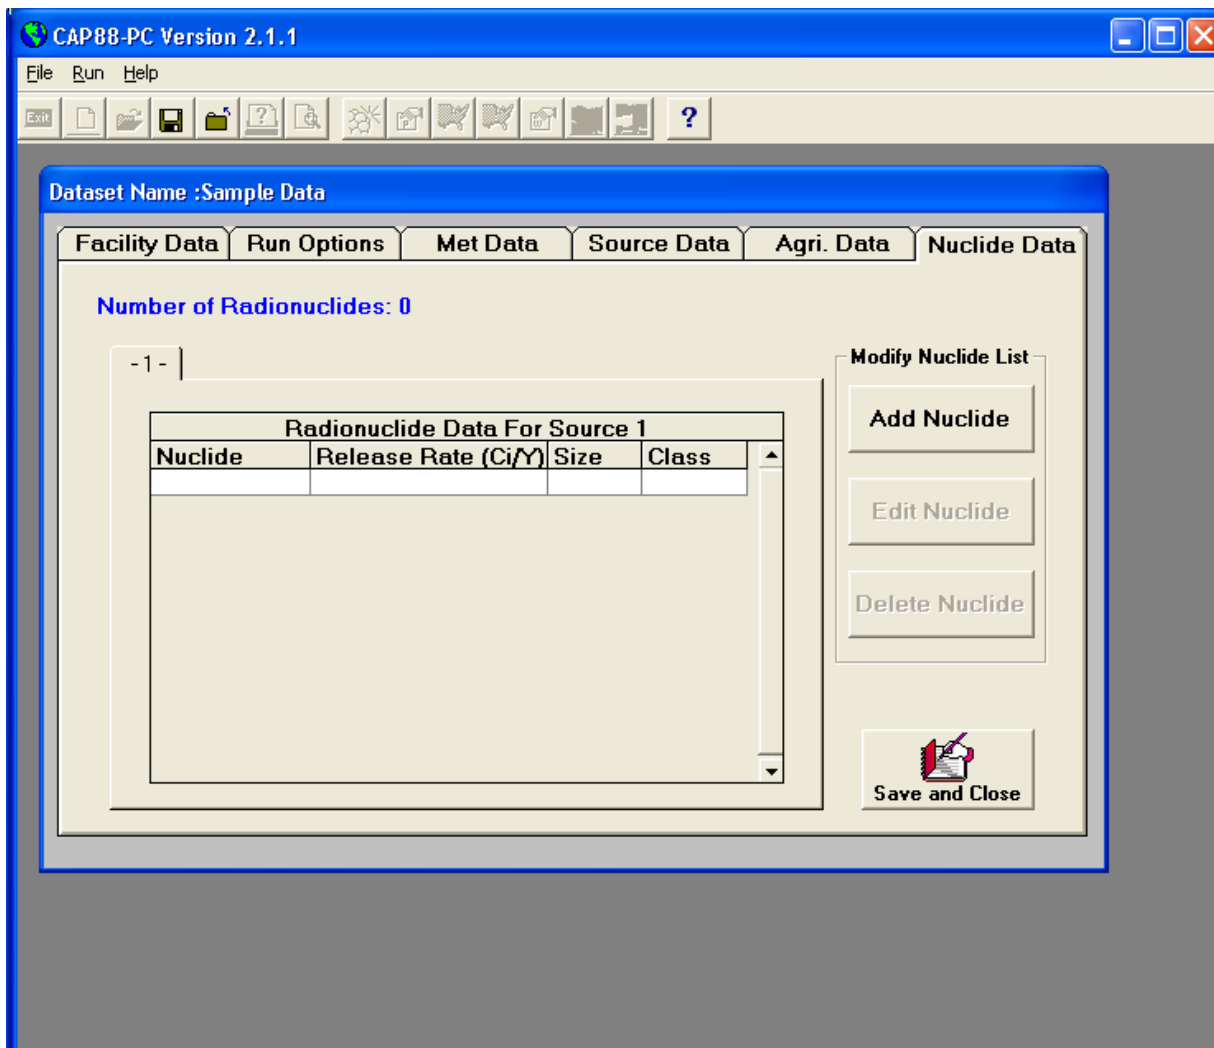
CAP88-PC Version 2.1.1

File Run Help

Exit

?

Dataset Name :Sample Data

Facility Data Run Options Met Data Source Data Agri. Data Nuclide Data

Number of Radionuclides: 0

-1-

Radionuclide Data For Source 1

| Nuclide | Release Rate (Ci/Y) | Size | Class |
|---|---|---|---|
| | | | |

Modify Nuclide List

Add Nuclide

Edit Nuclide

Delete Nuclide

Save and Close